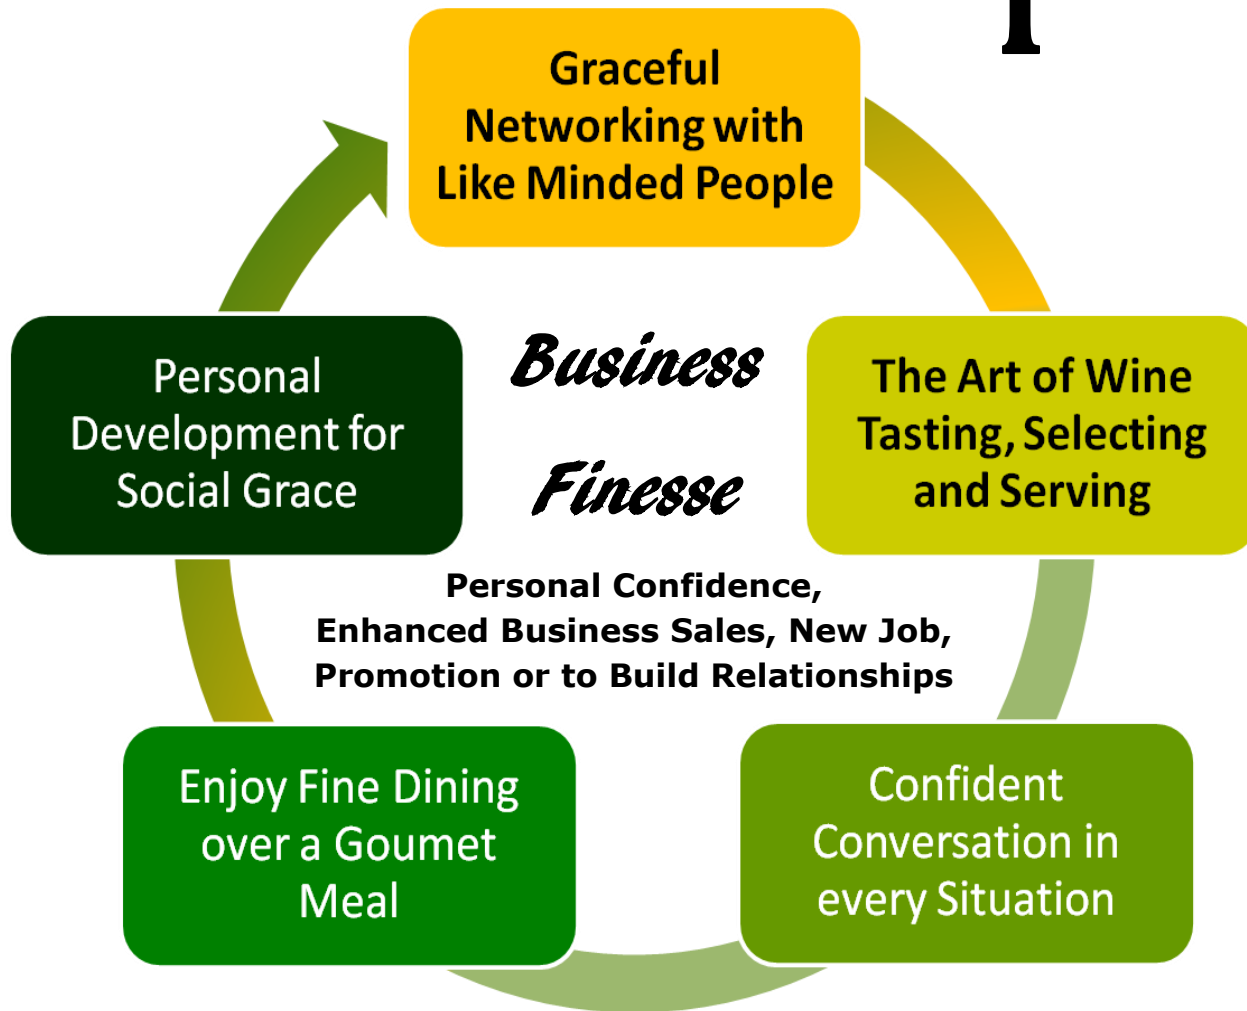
Graceful Networking with Like Minded People

The Art of Wine Tasting, Selecting and Serving

Confident Conversation in every Situation

Enjoy Fine Dining over a Goumet Meal

Personal Development for Social Grace

Business Finesse

Personal Confidence, Enhanced Business Sales, New Job, Promotion or to Build Relationships